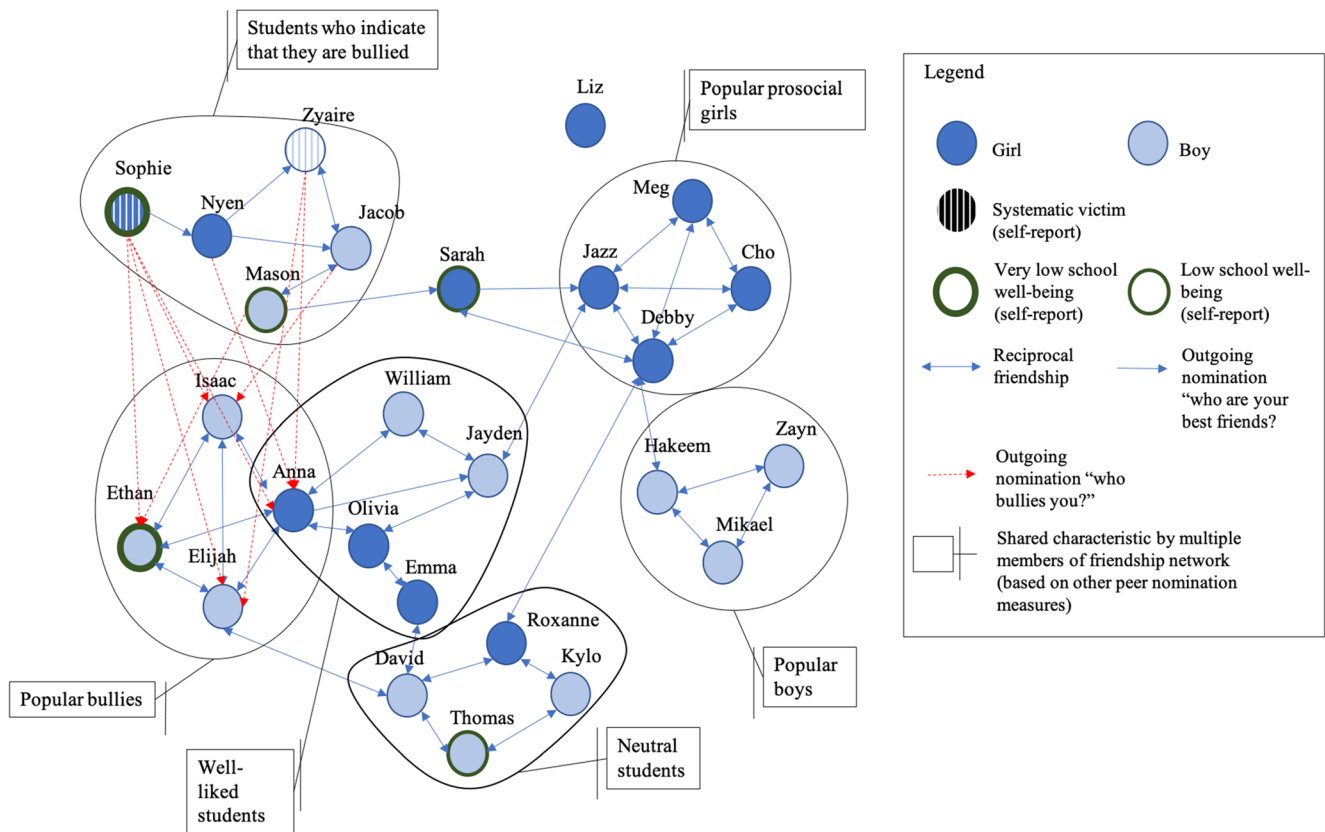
Students who indicate that they are bullied

Liz

Popular prosocial girls

Legend

Girl

Boy

Systematic victim (self-report)

Very low school well-being (self-report)

Low school well-being (self-report)

Reciprocal friendship

Outgoing nomination "who are your best friends?

Outgoing nomination "who bullies you?"

Shared characteristic by multiple members of friendship network (based on other peer nomination measures)

Zyaire

Sophie

Nyen

Jacob

Mason

Sarah

Meg

Jazz

Cho

Debby

William

Isaac

Jayden

Anna

Olivia

Ethan

Elijah

Emma

Hakeem

Zayn

Mikael

Roxanne

David

Kylo

Thomas

Popular bullies

Well-liked students

Neutral students

Popular boys